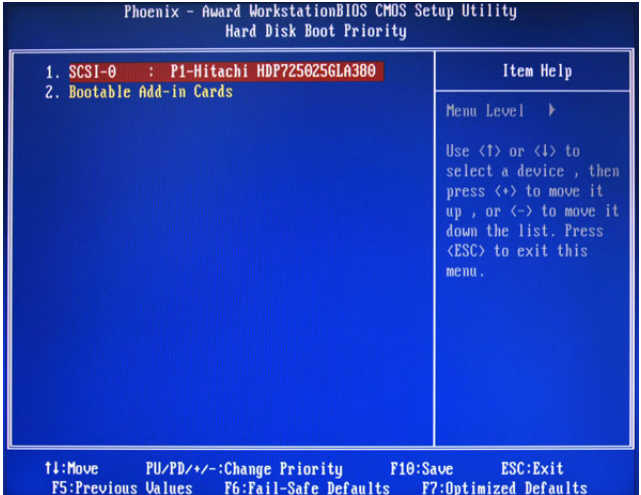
Phoenix - Award WorkstationBIOS CMOS Setup Utility
Hard Disk Boot Priority

1. SCSI-0 : P1-Hitachi HDP725025GLA380
2. Bootable Add-in Cards

Item Help

Menu Level ▶

Use <↑> or <↓> to select a device , then press <+> to move it up , or <-> to move it down the list. Press <ESC> to exit this menu.

↑↓:Move PU/PD/+/-:Change Priority F10:Save ESC:Exit
F5:Previous Values F6:Fail-Safe Defaults F7:Optimized Defaults